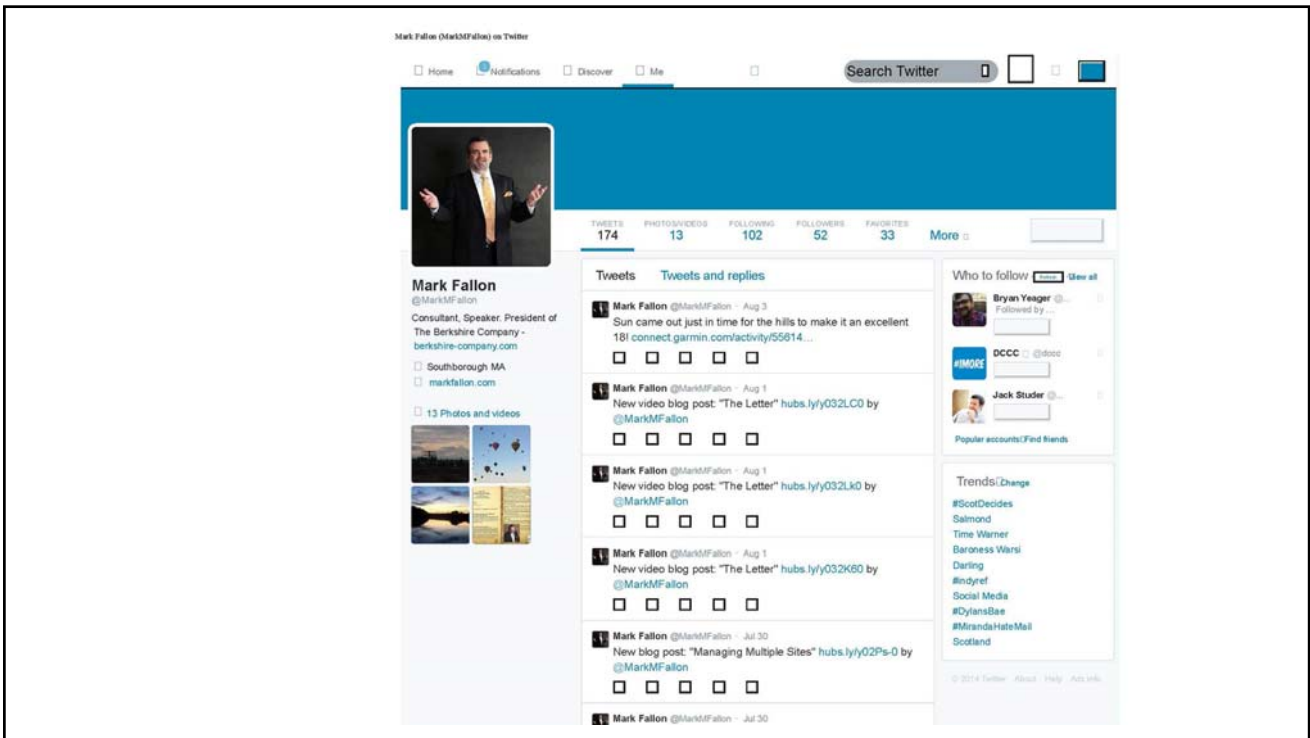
Mark Fallon (MarkMFallon) on Twitter

Home Notifications Discover Me

Search Twitter

TWEETS 174 PHOTOS/VIDEOS 13 FOLLOWING 102 FOLLOWERS 52 FAVORITES 33 More

Mark Fallon
@MarkMFallon

Consultant, Speaker, President of The Berkshire Company - berkshire-company.com

Southborough MA
markfallon.com

13 Photos and videos

Tweets Tweets and replies

Mark Fallon @MarkMFallon · Aug 3
Sun came out just in time for the hills to make it an excellent 18! connect.garmin.com/activity/55614...

Mark Fallon @MarkMFallon · Aug 1
New video blog post: "The Letter" hubs.ly/y032LC0 by @MarkMFallon

Mark Fallon @MarkMFallon · Aug 1
New video blog post: "The Letter" hubs.ly/y032Lk0 by @MarkMFallon

Mark Fallon @MarkMFallon · Aug 1
New video blog post: "The Letter" hubs.ly/y032K60 by @MarkMFallon

Mark Fallon @MarkMFallon · Jul 30
New blog post: "Managing Multiple Sites" hubs.ly/y02Ps-0 by @MarkMFallon

Mark Fallon @MarkMFallon · Jul 30

Who to follow Refresh View all

Bryan Yeager @...
Followed by ...

DCCC @dccc

Jack Studer @...

Popular accounts Find friends

Trends Change
#ScotDecides
Salmond
Time Warner
Baroness Warsi
Darling
#indyref
Social Media
#DylansBae
#MirandaHateMail
Scotland

© 2014 Twitter About Help Ads info